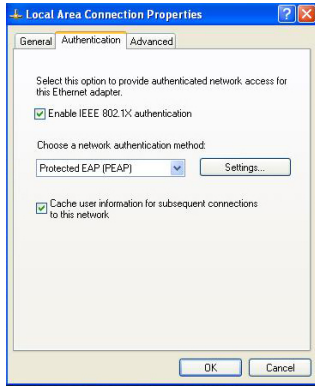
Local Area Connection Properties

General | Authentication | Advanced

Select this option to provide authenticated network access for this Ethernet adapter.

Enable IEEE 802.1X authentication

Choose a network authentication method:

Protected EAP (PEAP)

Settings...

Cache user information for subsequent connections to this network

OK

Cancel